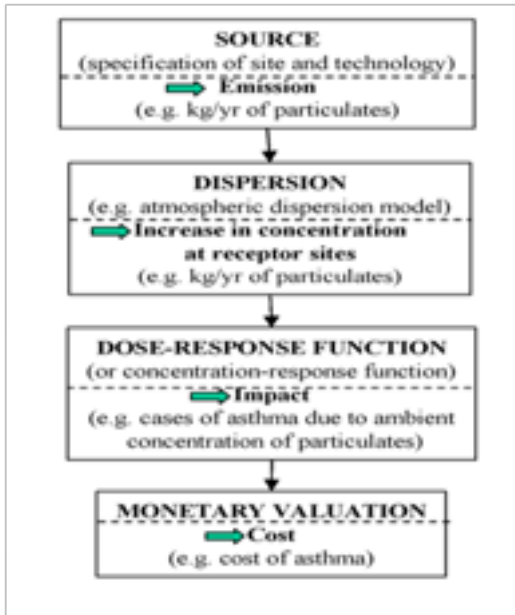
SOURCE
(specification of site and technology)
Emission
(e.g. kg/yr of particulates)

DISPERSION
(e.g. atmospheric dispersion model)
Increase in concentration at receptor sites
(e.g. kg/yr of particulates)

DOSE-RESPONSE FUNCTION
(or concentration-response function)
Impact
(e.g. cases of asthma due to ambient concentration of particulates)

MONETARY VALUATION
Cost
(e.g. cost of asthma)